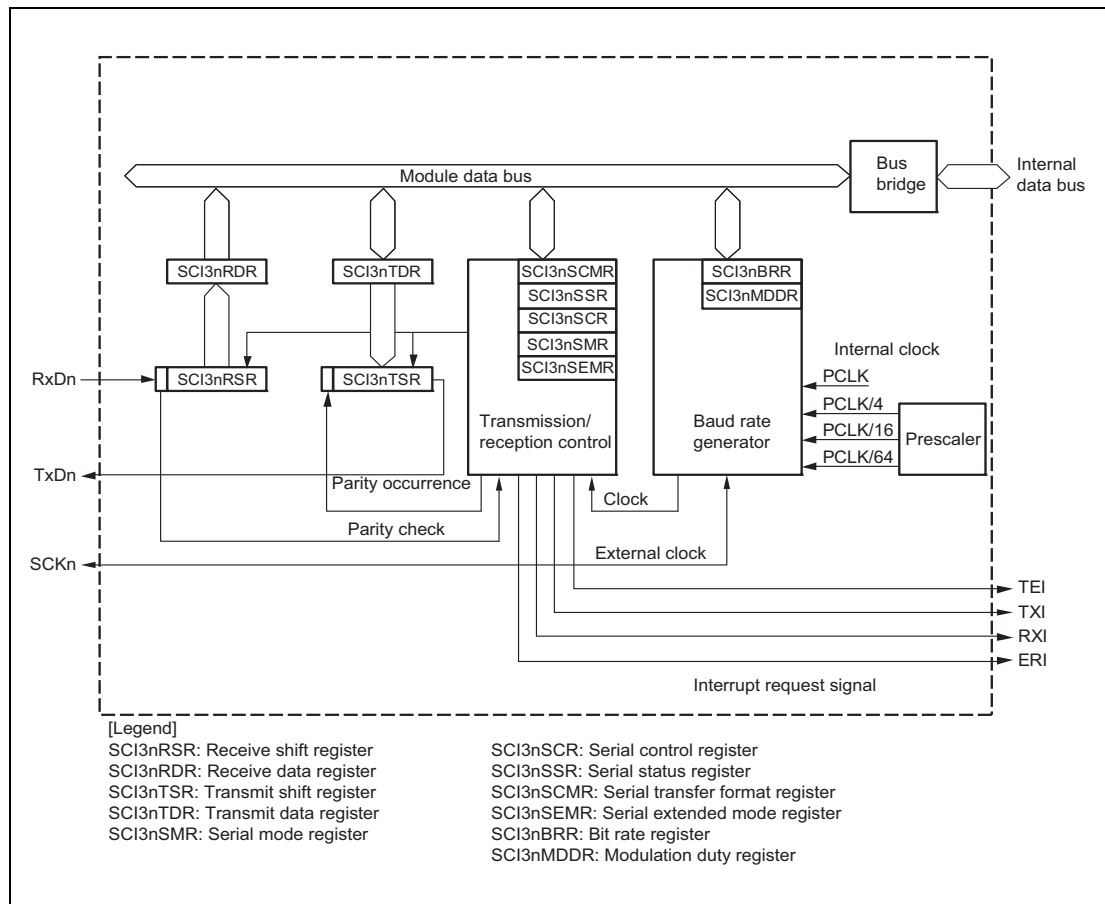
Module data bus

Bus bridge

Internal data bus

SCI3nRDR

SCI3nTDR

SCI3nSCMR
SCI3nSSR
SCI3nSCR
SCI3nSMR
SCI3nSEMR

SCI3nBRR
SCI3nMDDR

Internal clock

RxDn

SCI3nRSR

SCI3nTSR

PCLK
PCLK/4
PCLK/16
PCLK/64

Transmission/ reception control

Baud rate generator

Prescaler

TxDn

Parity occurrence

Clock

Parity check

SCKn

External clock

TEI
TXI
RXI
ERI

Interrupt request signal

[Legend]
SCI3nRSR: Receive shift register
SCI3nRDR: Receive data register
SCI3nTSR: Transmit shift register
SCI3nTDR: Transmit data register
SCI3nSMR: Serial mode register

SCI3nSCR: Serial control register
SCI3nSSR: Serial status register
SCI3nSCMR: Serial transfer format register
SCI3nSEMR: Serial extended mode register
SCI3nBRR: Bit rate register
SCI3nMDDR: Modulation duty register